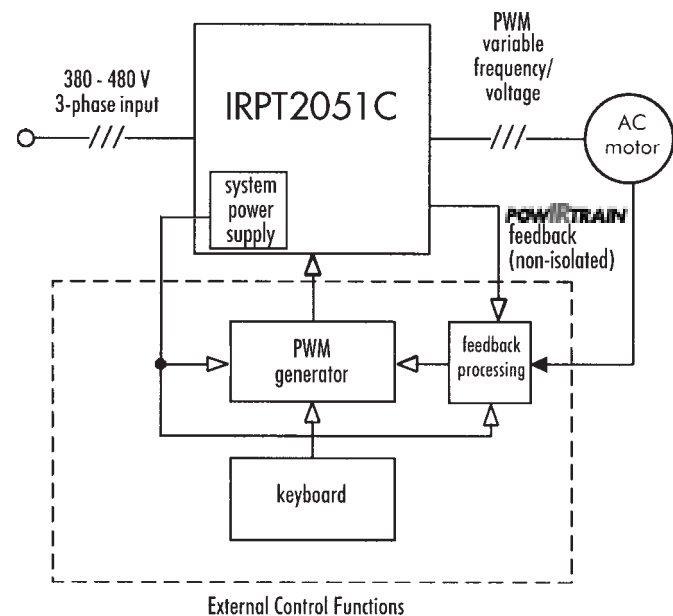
380 - 480 V
3-phase input

IRPT2051C

PWM
variable
frequency/
voltage

AC
motor

system
power
supply

POWIRTRAIN
feedback
(non-isolated)

PWM
generator

feedback
processing

keyboard

External Control Functions